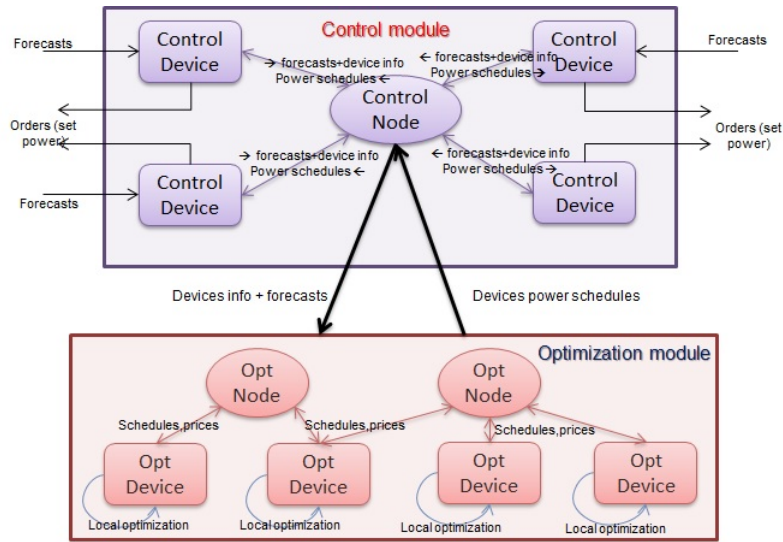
Control module

Forecasts

Control Device

→ forecasts+device info
Power schedules ←

← forecasts+device info
Power schedules →

Control Device

Forecasts

Orders (set power)

Control Node

Orders (set power)

→ forecasts+device info
Power schedules ←

← forecasts+device info
Power schedules →

Forecasts

Control Device

Control Device

Devices info + forecasts

Devices power schedules

Optimization module

Opt Node

Opt Node

Schedules,prices

Schedules,prices

Schedules,prices

Opt Device

Opt Device

Opt Device

Opt Device

Local optimization

Local optimization

Local optimization

Local optimization